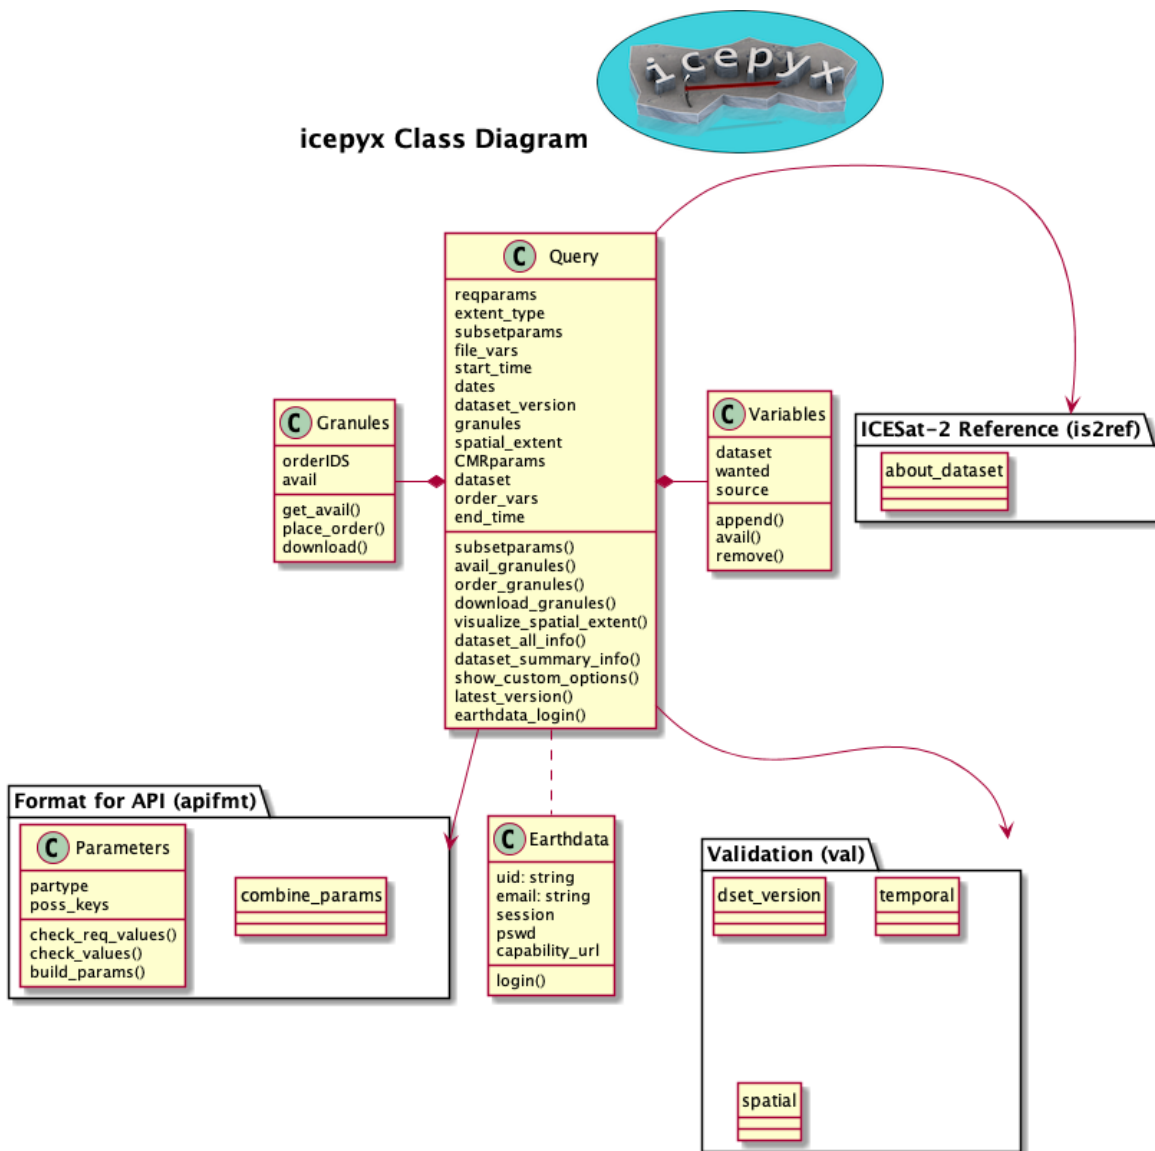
icepyx

icepyx Class Diagram

C Query
reqparams
extent_type
subsetparams
file_vars
start_time
dates
dataset_version
granules
spatial_extent
CMRparams
dataset
order_vars
end_time
subsetparams()
avail_granules()
order_granules()
download_granules()
visualize_spatial_extent()
dataset_all_info()
dataset_summary_info()
show_custom_options()
latest_version()
earthdata_login()

C Granules
orderIDS
avail
get_avail()
place_order()
download()

C Variables
dataset
wanted
source
append()
avail()
remove()

ICESat-2 Reference (is2ref)
about_dataset

Format for API (apifmt)
C Parameters
partype
poss_keys
check_req_values()
check_values()
build_params()
combine_params

C Earthdata
uid: string
email: string
session
pswd
capability_url
login()

Validation (val)
dset_version
temporal
spatial